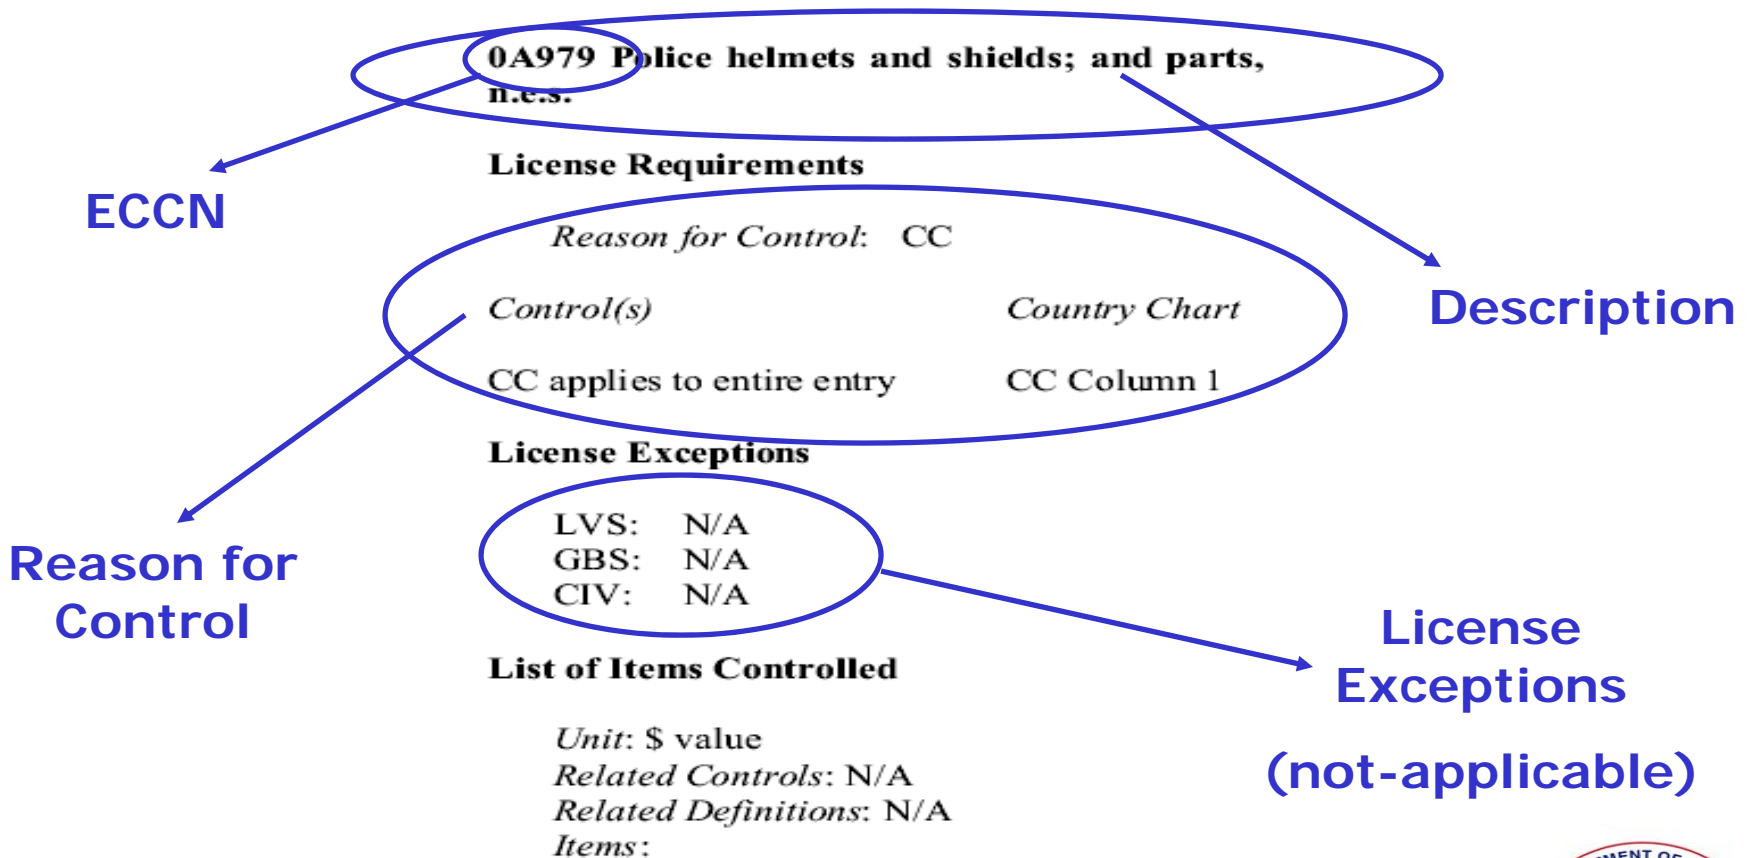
0A979 Police helmets and shields; and parts, n.e.s.

License Requirements

Reason for Control: CC

| Control(s) | Country Chart |
|---|---|
| CC applies to entire entry | CC Column 1 |

License Exceptions

LVS: N/A
GBS: N/A
CIV: N/A

List of Items Controlled

Unit: $ value
Related Controls: N/A
Related Definitions: N/A
Items:

ECCN

Description

Reason for Control

License Exceptions

(not-applicable)

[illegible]MENT OF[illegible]